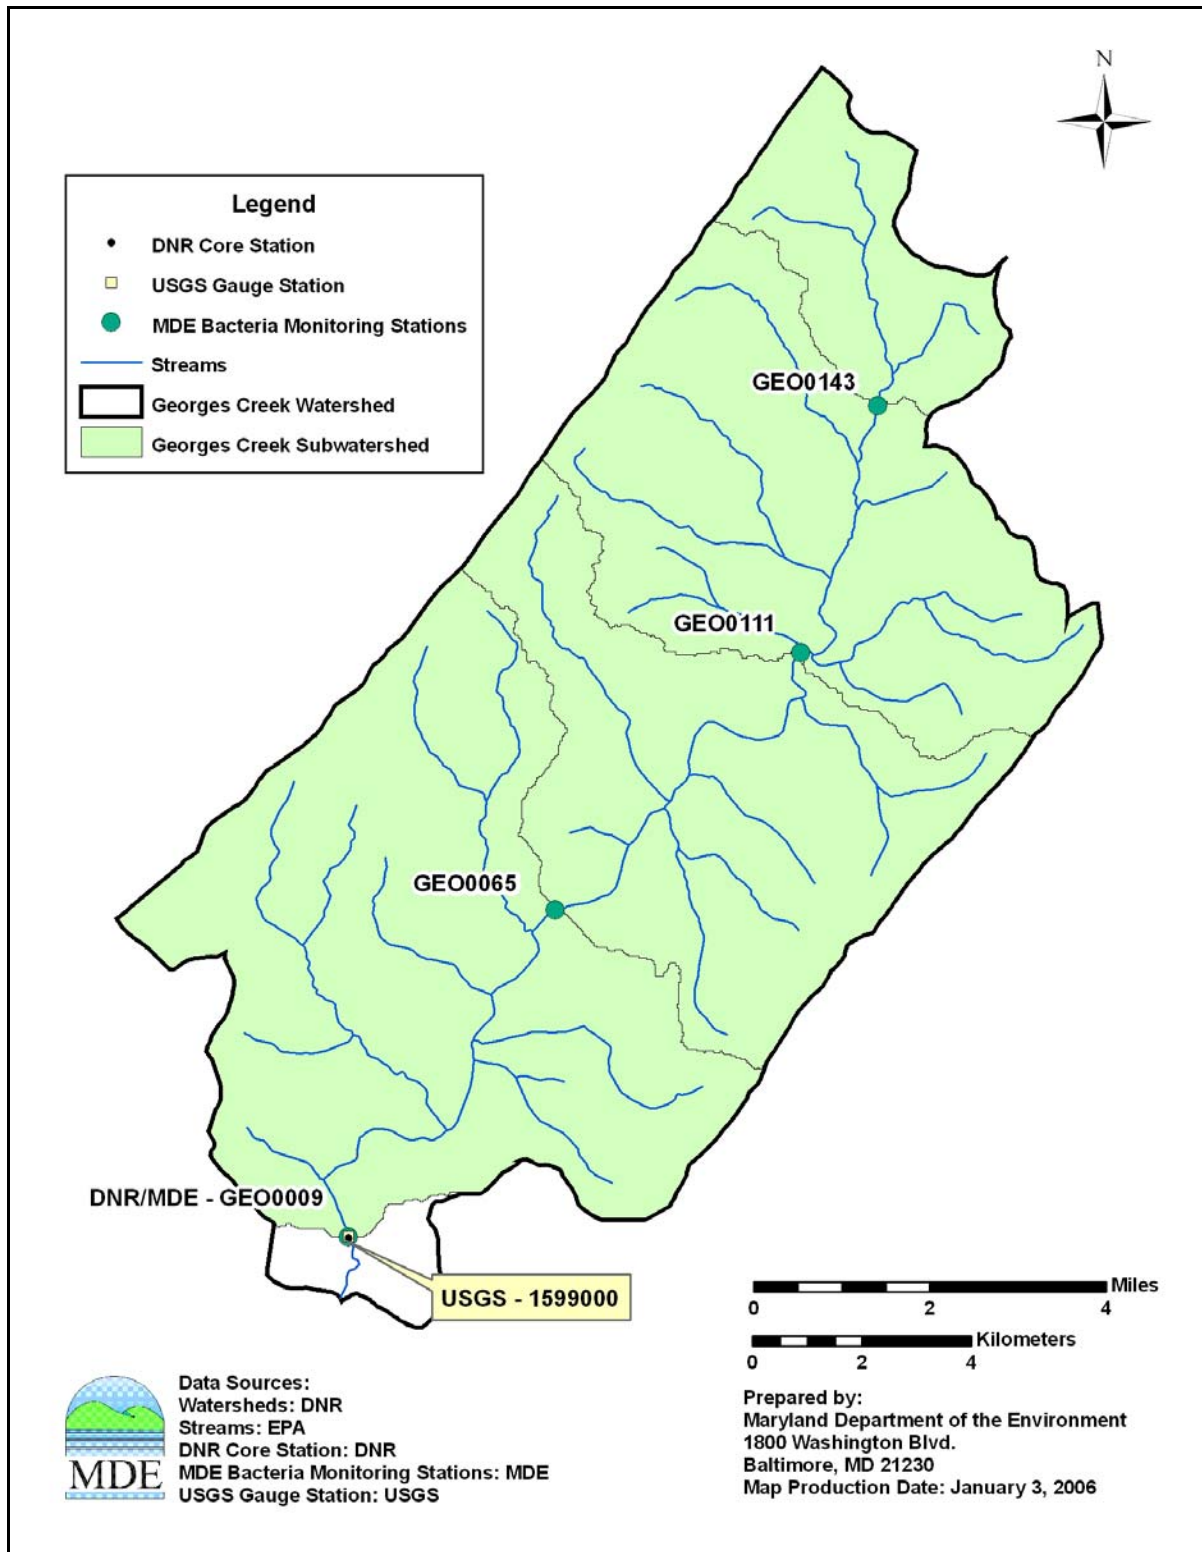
N

Legend
DNR Core Station
USGS Gauge Station
MDE Bacteria Monitoring Stations
Streams
Georges Creek Watershed
Georges Creek Subwatershed

GEO0143

GEO0111

GEO0065

DNR/MDE - GEO0009

USGS - 1599000

Miles
0 2 4

Kilometers
0 2 4

Data Sources:
Watersheds: DNR
Streams: EPA
DNR Core Station: DNR
MDE Bacteria Monitoring Stations: MDE
USGS Gauge Station: USGS

MDE

Prepared by:
Maryland Department of the Environment
1800 Washington Blvd.
Baltimore, MD 21230
Map Production Date: January 3, 2006